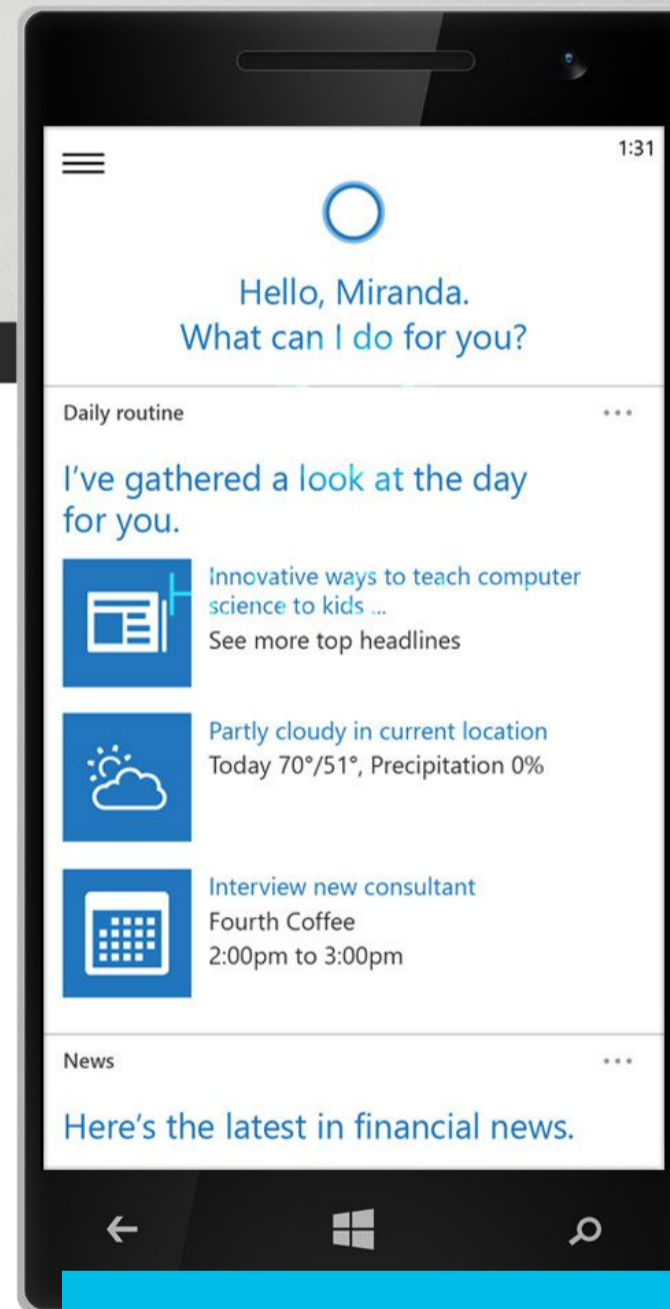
1:31

Hello, Miranda.
What can I do for you?

Daily routine

...

I've gathered a look at the day for you.

Innovative ways to teach computer science to kids ...
See more top headlines

Partly cloudy in current location
Today 70°/51°, Precipitation 0%

Interview new consultant
Fourth Coffee
2:00pm to 3:00pm

News

...

Here's the latest in financial news.